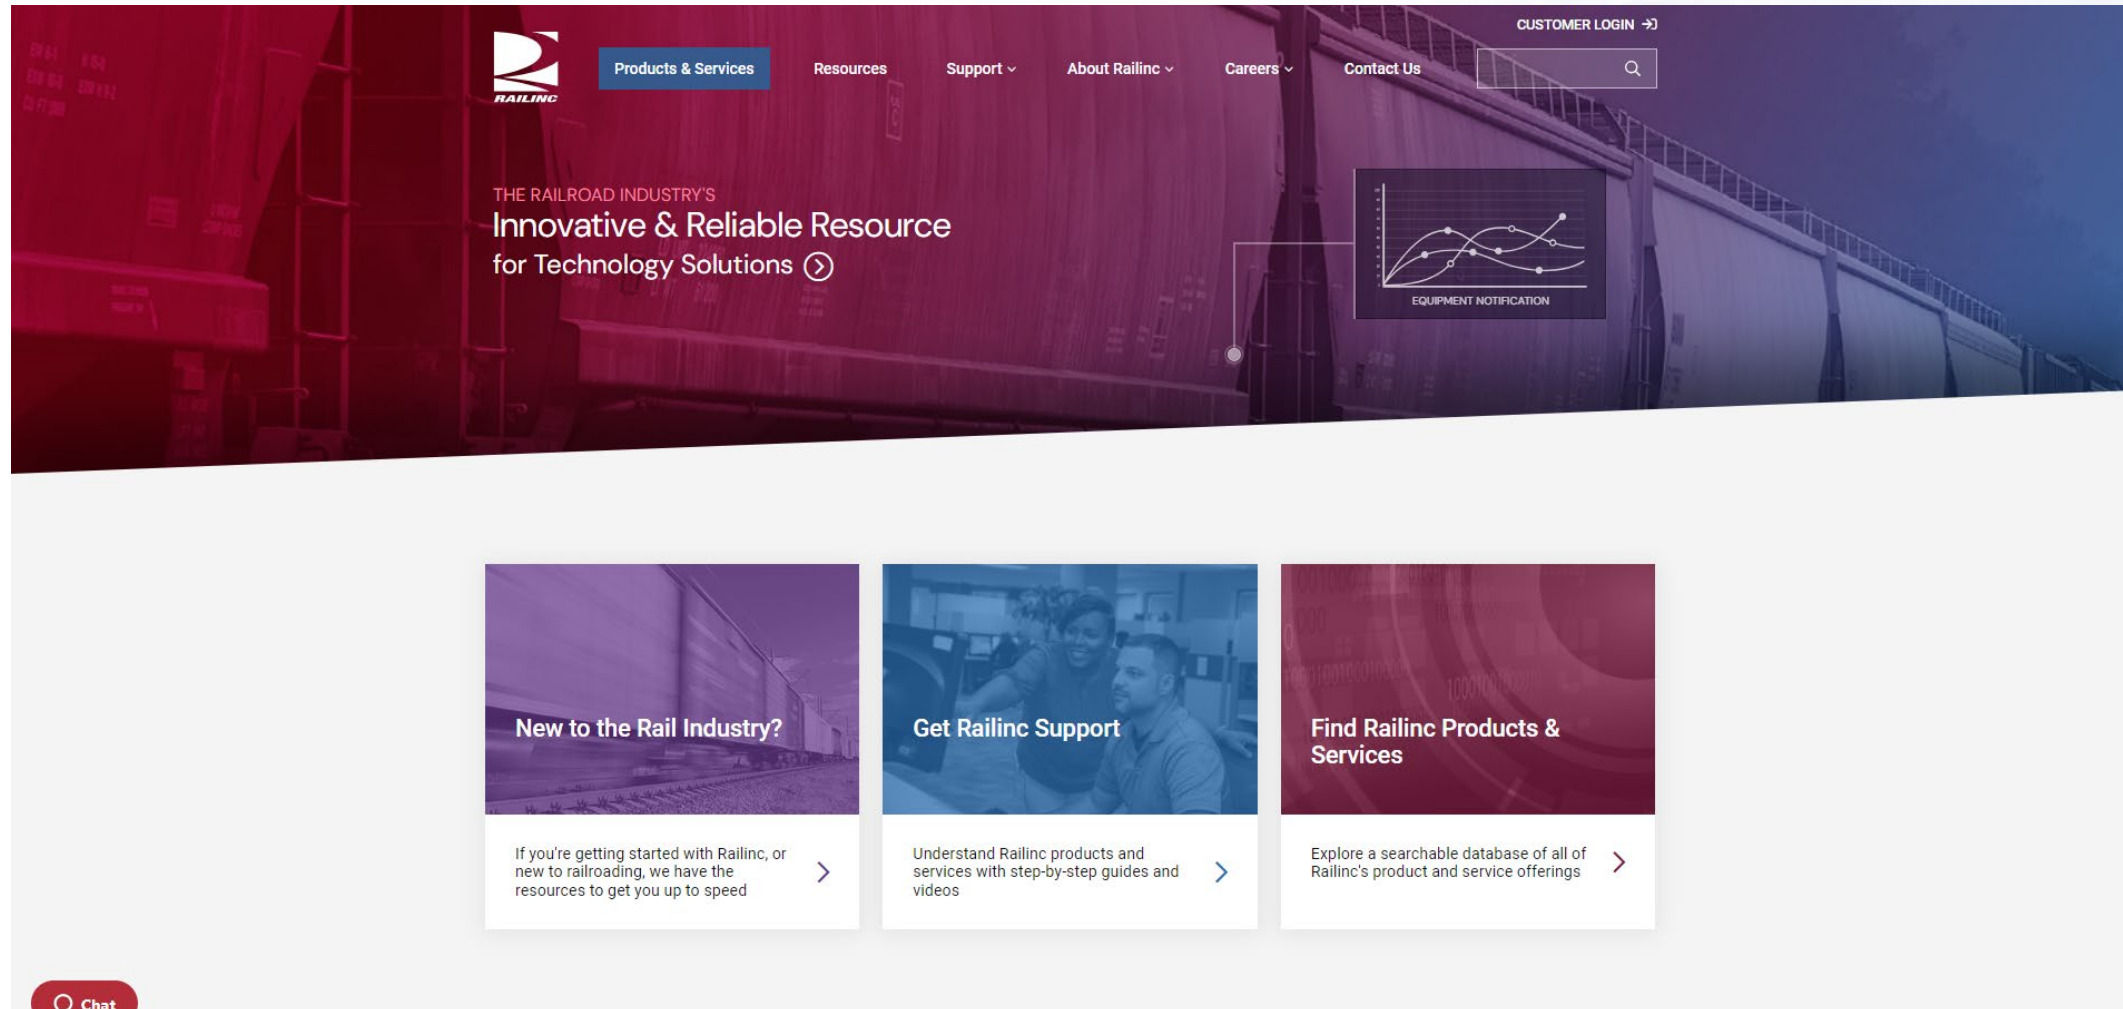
RAILINC

CUSTOMER LOGIN

Products & Services
Resources
Support
About Railinc
Careers
Contact Us

THE RAILROAD INDUSTRY'S
Innovative & Reliable Resource for Technology Solutions

EQUIPMENT NOTIFICATION

New to the Rail Industry?

If you're getting started with Railinc, or new to railroading, we have the resources to get you up to speed

Get Railinc Support

Understand Railinc products and services with step-by-step guides and videos

Find Railinc Products & Services

Explore a searchable database of all of Railinc's product and service offerings

Chat